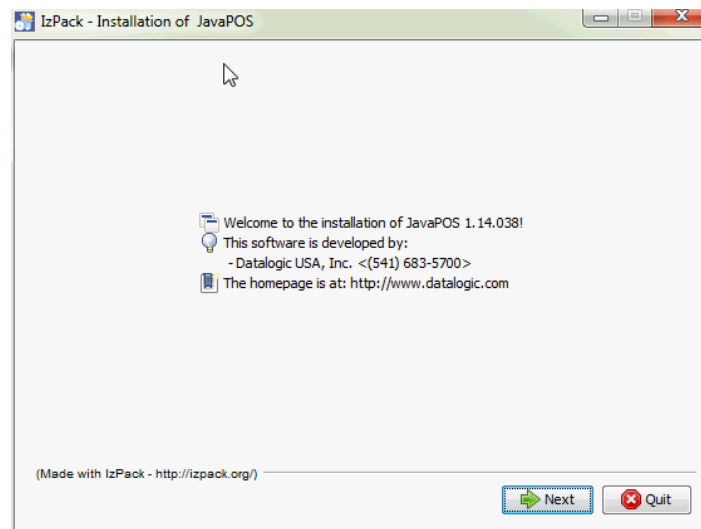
IzPack - Installation of JavaPOS

Welcome to the installation of JavaPOS 1.14.038!
This software is developed by:
- Datalogic USA, Inc. <(541) 683-5700>
The homepage is at: http://www.datalogic.com

(Made with IzPack - http://izpack.org/)

Next
Quit